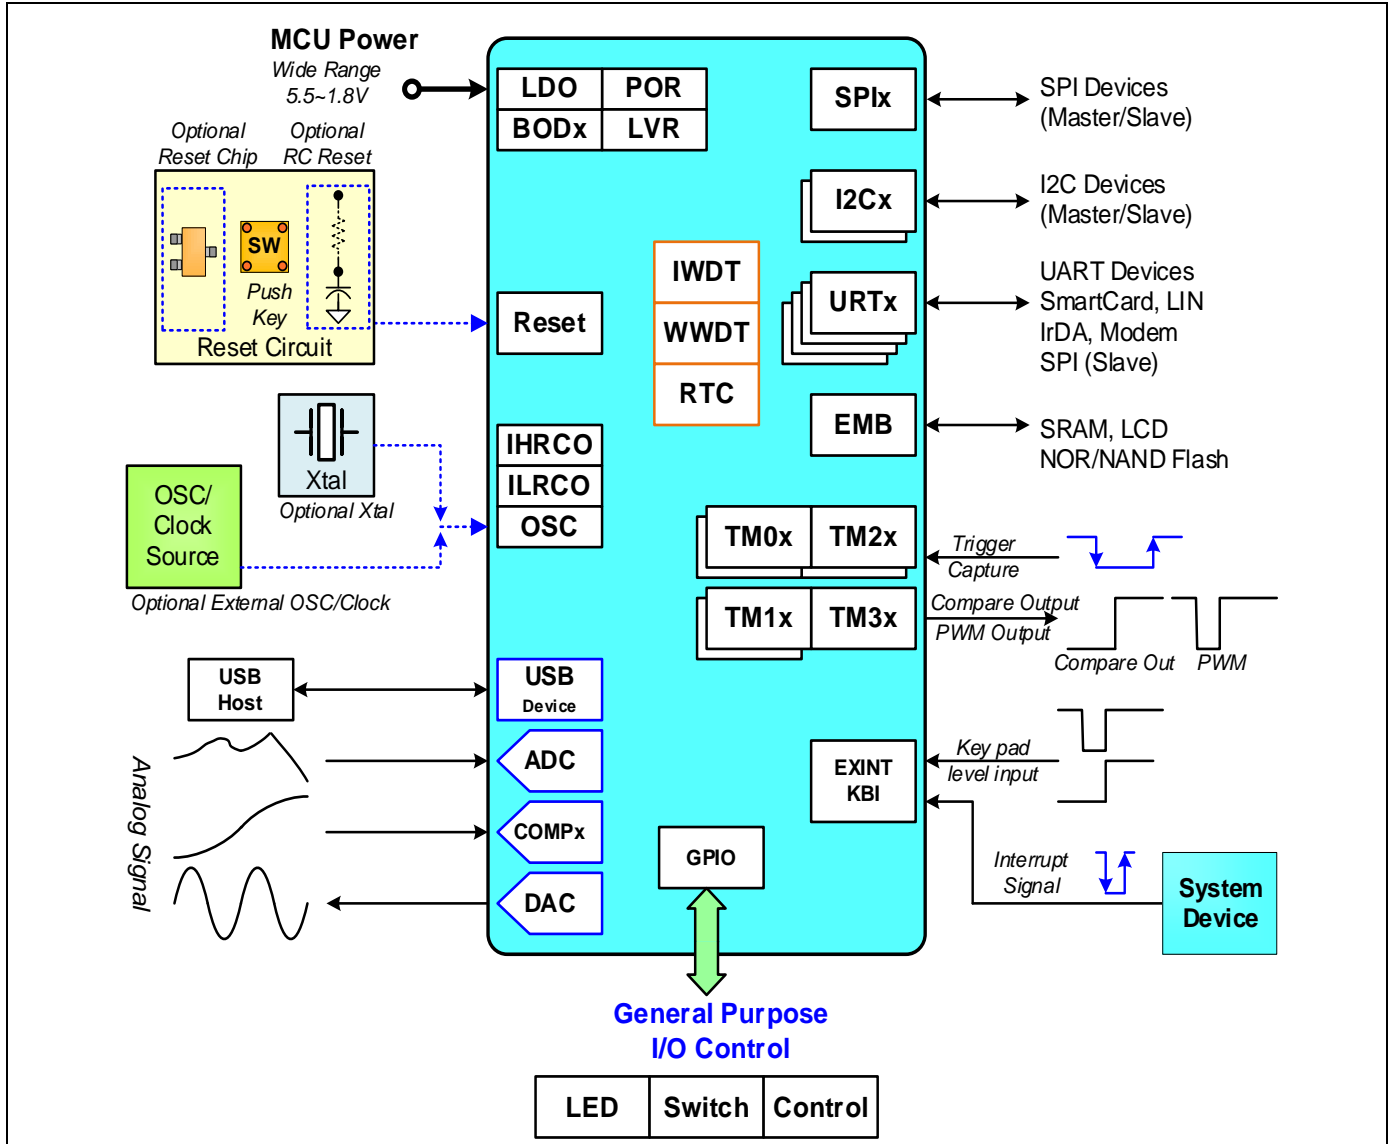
MCU Power
Wide Range
5.5~1.8V

Optional
Reset Chip

Optional
RC Reset

SW

Push
Key

Reset Circuit

LDO | POR
BODx | LVR

SPIx

SPI Devices
(Master/Slave)

I2Cx

I2C Devices
(Master/Slave)

IWDT
WWDT
RTC

URTx

UART Devices
SmartCard, LIN
IrDA, Modem
SPI (Slave)

Reset

Xtal
Optional Xtal

OSC/
Clock
Source

Optional External OSC/Clock

IHRCO
ILRCO
OSC

EMB

SRAM, LCD
NOR/NAND Flash

TM0x
TM2x
TM1x
TM3x

Trigger
Capture

Compare Output
PWM Output

Compare Out
PWM

USB
Host

USB
Device

Analog Signal

ADC
COMPx
DAC

EXINT
KBI

Key pad
level input

GPIO

Interrupt
Signal

System
Device

General Purpose
I/O Control

| LED | Switch | Control |
|---|---|---|